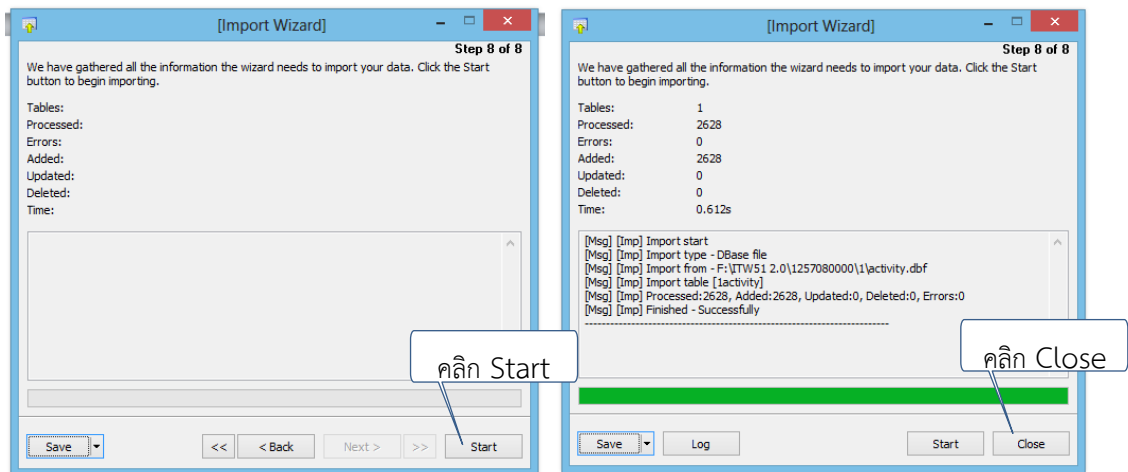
[Import Wizard]

Step 8 of 8

We have gathered all the information the wizard needs to import your data. Click the Start button to begin importing.

Tables:
Processed:
Errors:
Added:
Updated:
Deleted:
Time:

คลิก Start

Save | << | < Back | Next > | >> | Start

[Import Wizard]

Step 8 of 8

We have gathered all the information the wizard needs to import your data. Click the Start button to begin importing.

| | |
|---|---|
| Tables: | 1 |
| Processed: | 2628 |
| Errors: | 0 |
| Added: | 2628 |
| Updated: | 0 |
| Deleted: | 0 |
| Time: | 0.612s |

[Msg] [Imp] Import start
[Msg] [Imp] Import type - DBase file
[Msg] [Imp] Import from - F:\ITW51 2.0\1257080000\1\activity.dbf
[Msg] [Imp] Import table [1activity]
[Msg] [Imp] Processed:2628, Added:2628, Updated:0, Deleted:0, Errors:0
[Msg] [Imp] Finished - Successfully
-----------------------------------------------------------------------

คลิก Close

Save | Log | Start | Close